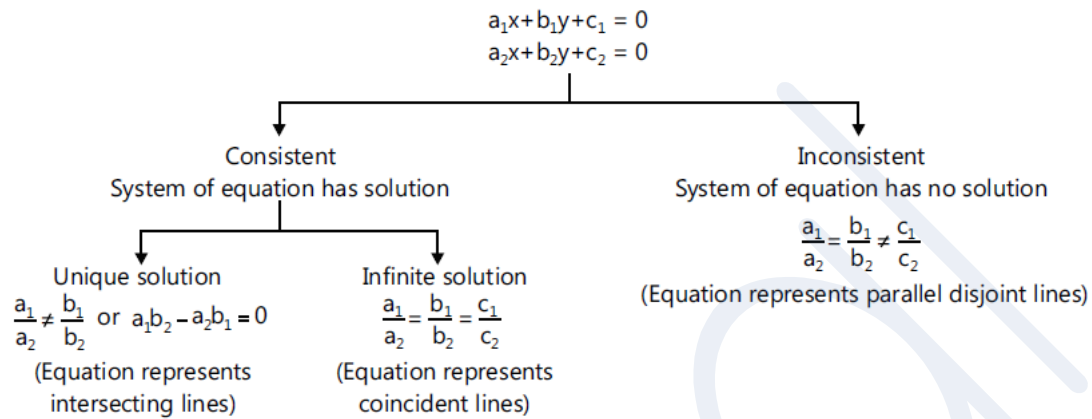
$a_1x+b_1y+c_1 = 0$
$a_2x+b_2y+c_2 = 0$

Consistent
System of equation has solution

Unique solution
$\frac{a_1}{a_2} \neq \frac{b_1}{b_2}$ or $a_1b_2 - a_2b_1 = 0$
(Equation represents intersecting lines)

Infinite solution
$\frac{a_1}{a_2} = \frac{b_1}{b_2} = \frac{c_1}{c_2}$
(Equation represents coincident lines)

Inconsistent
System of equation has no solution
$\frac{a_1}{a_2} = \frac{b_1}{b_2} \neq \frac{c_1}{c_2}$
(Equation represents parallel disjoint lines)